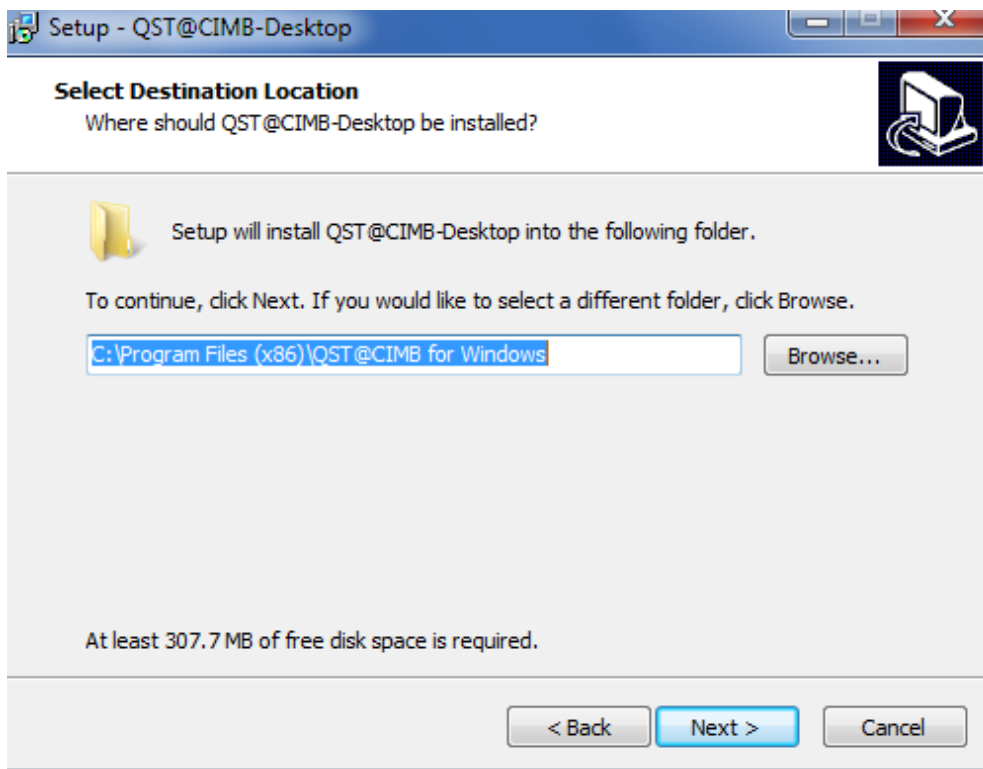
Setup - QST@CIMB-Desktop

Select Destination Location
Where should QST@CIMB-Desktop be installed?

Setup will install QST@CIMB-Desktop into the following folder.

To continue, click Next. If you would like to select a different folder, click Browse.

C:\Program Files (x86)\QST@CIMB for Windows

Browse...

At least 307.7 MB of free disk space is required.

< Back

Next >

Cancel